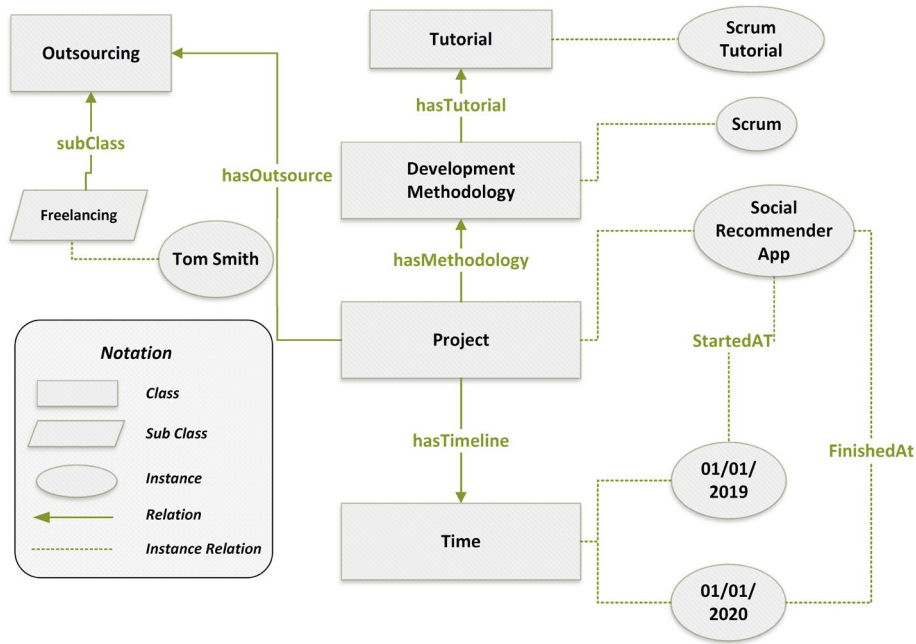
Outsourcing

subClass

Freelancing

Tom Smith

hasOutsource

Tutorial

Scrum Tutorial

hasTutorial

Development Methodology

Scrum

hasMethodology

Social Recommender App

Project

StartedAT

FinishedAt

hasTimeline

Time

01/01/ 2019

01/01/ 2020

Notation

Class

Sub Class

Instance

Relation

Instance Relation